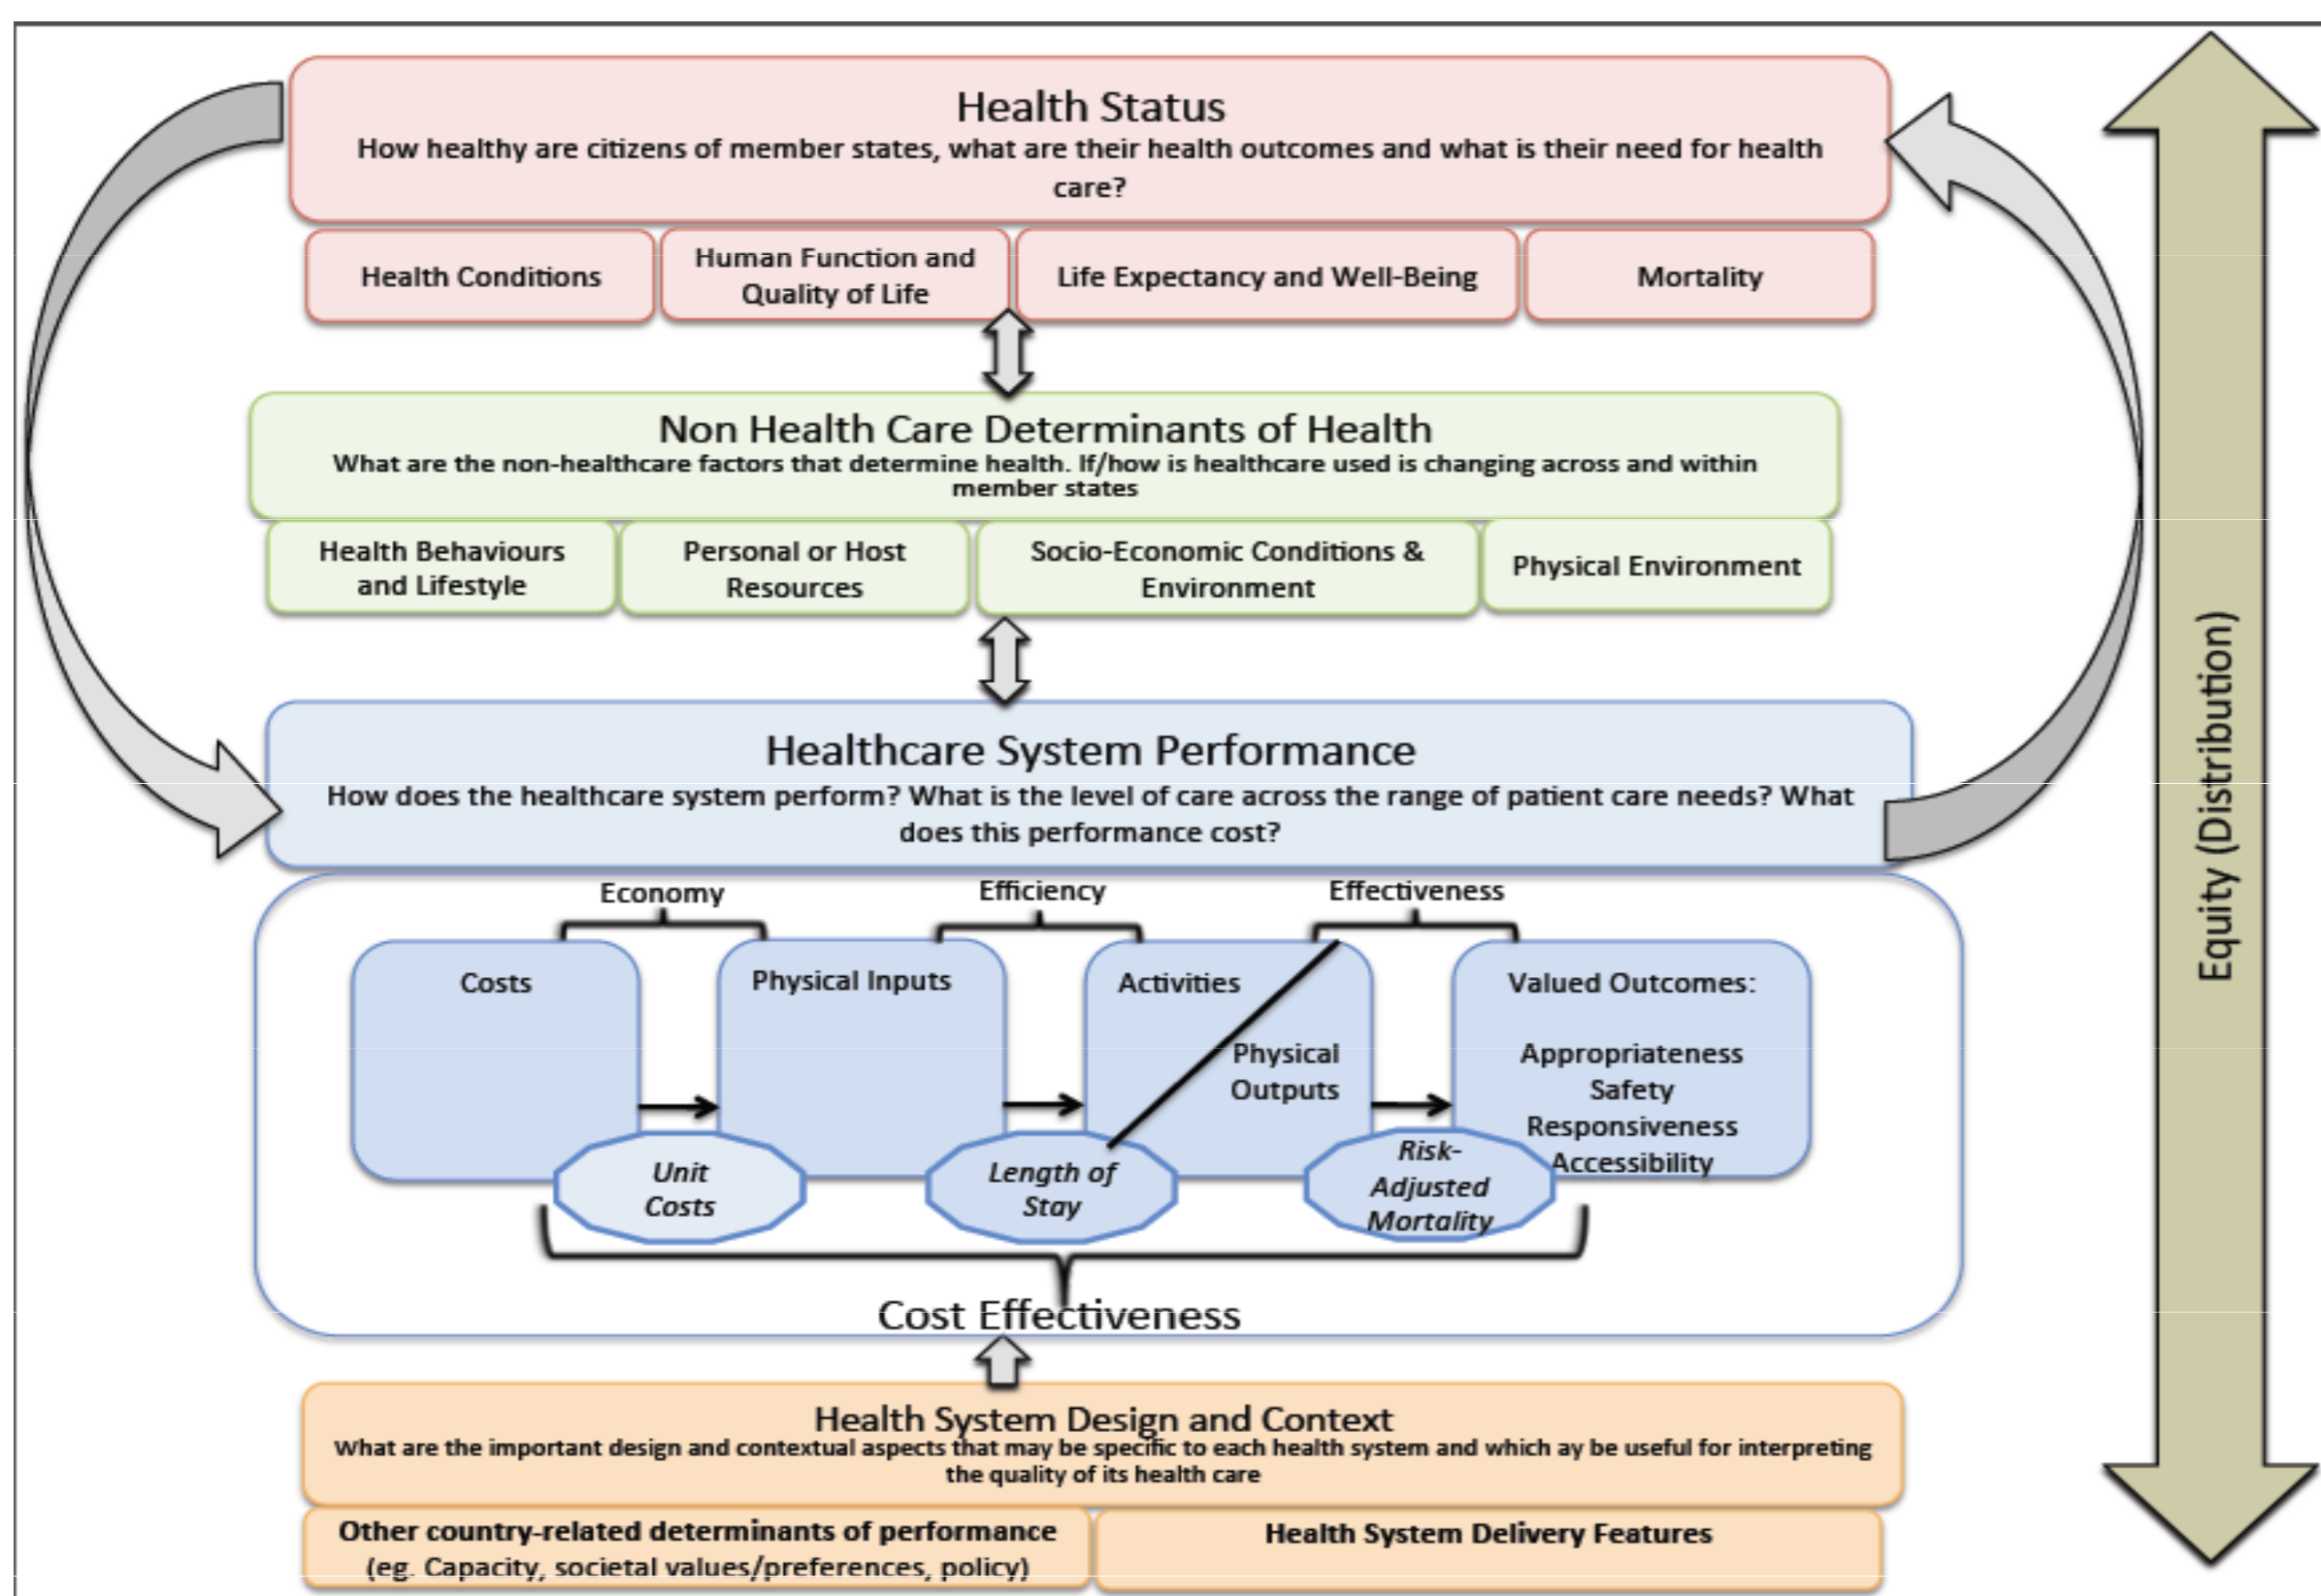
Health Status

How healthy are citizens of member states, what are their health outcomes and what is their need for health care?

Health Conditions

Human Function and Quality of Life

Life Expectancy and Well-Being

Mortality

Non Health Care Determinants of Health

What are the non-healthcare factors that determine health. If/how is healthcare used is changing across and within member states

Health Behaviours and Lifestyle

Personal or Host Resources

Socio-Economic Conditions & Environment

Physical Environment

Healthcare System Performance

How does the healthcare system perform? What is the level of care across the range of patient care needs? What does this performance cost?

Economy

Efficiency

Effectiveness

Costs

Physical Inputs

Activities

Physical Outputs

Valued Outcomes:

Appropriateness
Safety
Responsiveness
Accessibility

Unit Costs

Length of Stay

Risk-Adjusted Mortality

Cost Effectiveness

Health System Design and Context

What are the important design and contextual aspects that may be specific to each health system and which ay be useful for interpreting the quality of its health care

Other country-related determinants of performance (eg. Capacity, societal values/preferences, policy)

Health System Delivery Features

Equity (Distribution)